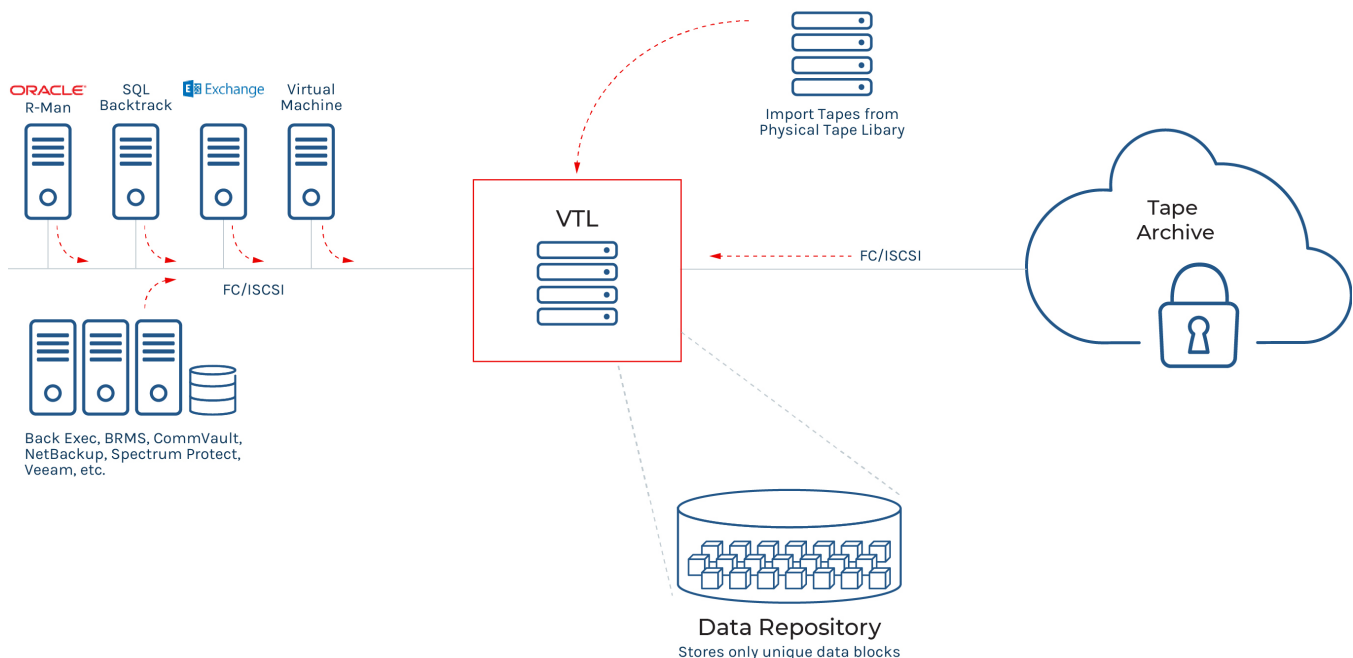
ORACLE
R-Man

SQL
Backtrack

Exchange

Virtual
Machine

Import Tapes from
Physical Tape Libary

VTL

FC/ISCSI

Tape
Archive

FC/ISCSI

Back Exec, BRMS, CommVault,
NetBackup, Spectrum Protect,
Veeam, etc.

Data Repository
Stores only unique data blocks